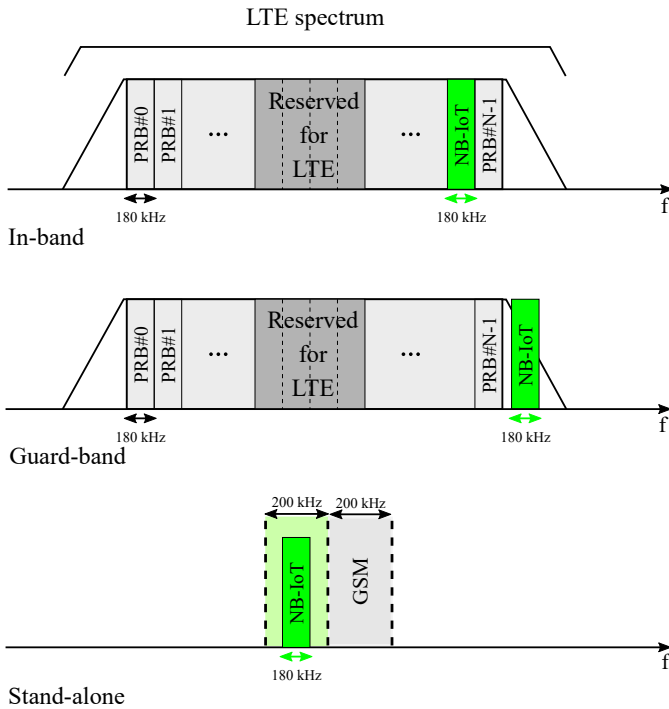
LTE spectrum

PRB#0
PRB#1
...
Reserved for LTE
...
NB-IoT
PRB#N-1
180 kHz
180 kHz
f
In-band

PRB#0
PRB#1
...
Reserved for LTE
...
PRB#N-1
NB-IoT
180 kHz
180 kHz
f
Guard-band

200 kHz
200 kHz
NB-IoT
GSM
180 kHz
f
Stand-alone